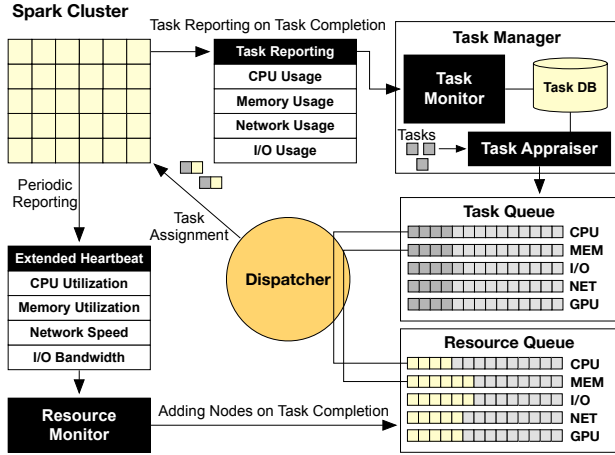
Spark Cluster

Task Reporting on Task Completion

Task Reporting
CPU Usage
Memory Usage
Network Usage
I/O Usage

Task Manager

Task Monitor

Task DB

Tasks

Task Appraiser

Periodic Reporting

Task Assignment

Extended Heartbeat
CPU Utilization
Memory Utilization
Network Speed
I/O Bandwidth

Dispatcher

Task Queue
CPU
MEM
I/O
NET
GPU

Resource Queue
CPU
MEM
I/O
NET
GPU

Resource Monitor

Adding Nodes on Task Completion